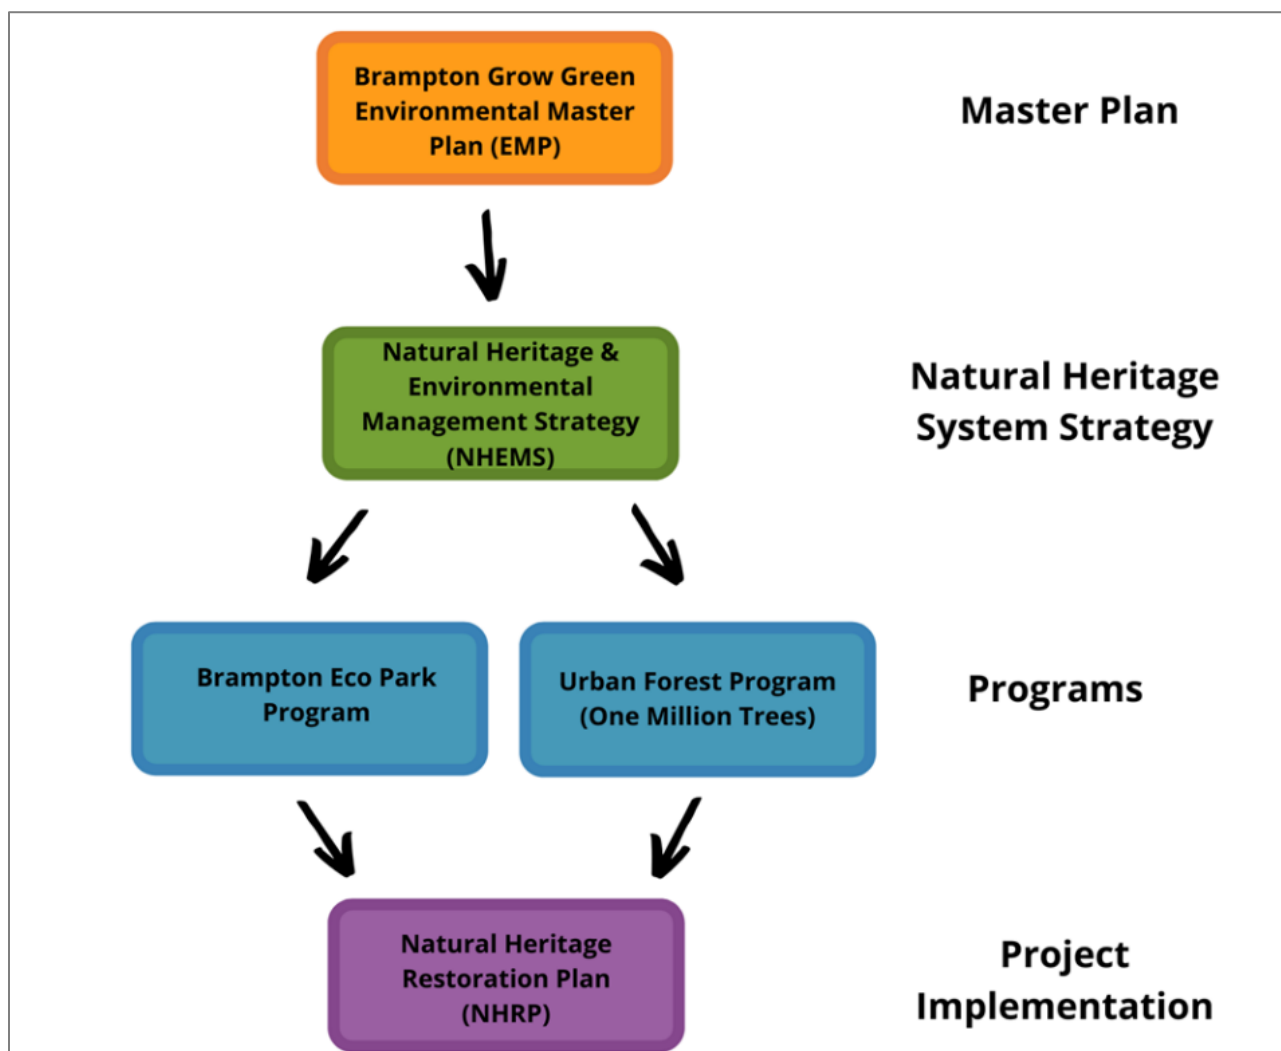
Brampton Grow Green Environmental Master Plan (EMP)

Master Plan

Natural Heritage & Environmental Management Strategy (NHEMS)

Natural Heritage System Strategy

Brampton Eco Park Program

Urban Forest Program (One Million Trees)

Programs

Natural Heritage Restoration Plan (NHRP)

Project Implementation